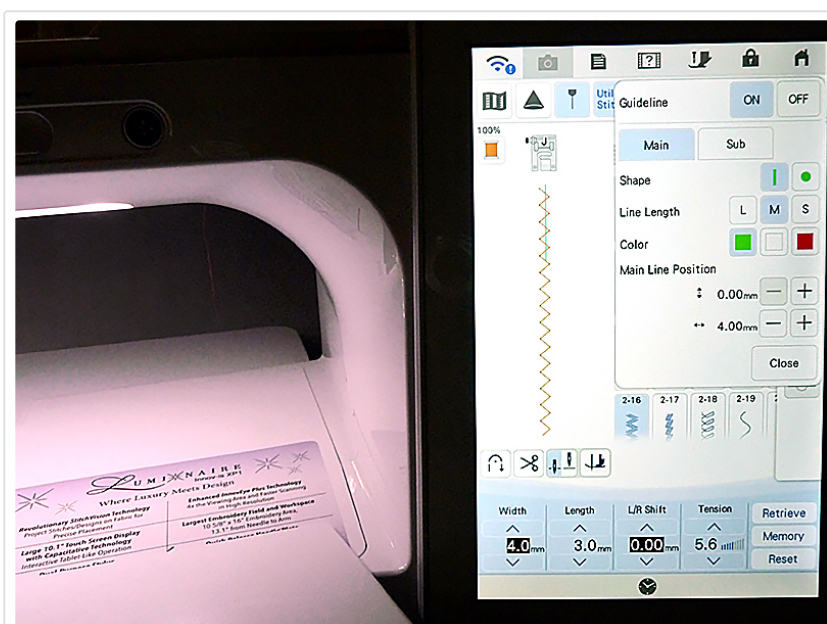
LUMINAIRE Innov-is XP1
Where Luxury Meets Design
Revolutionary StitchVision Technology
Project Stitches/Designs on Fabric for Precise Placement
Large 10.1" Touch Screen Display with Capacitative Technology
Interactive Tablet-Like Operation
Enhanced InnovEye Plus Technology
4x the Viewing Area and Faster Scanning in High Resolution
Largest Embroidery Field and Workspace
10 5/8" x 16" Embroidery Area, 13.1" from Needle to Arm
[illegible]

100%
Util Stit
Guideline
ON
OFF
Main
Sub
Shape
Line Length
L
M
S
Color
Main Line Position
0.00mm
4.00mm
Close
2-16
2-17
2-18
2-19
Width
4.0mm
Length
3.0mm
L/R Shift
0.00mm
Tension
5.6
Retrieve
Memory
Reset